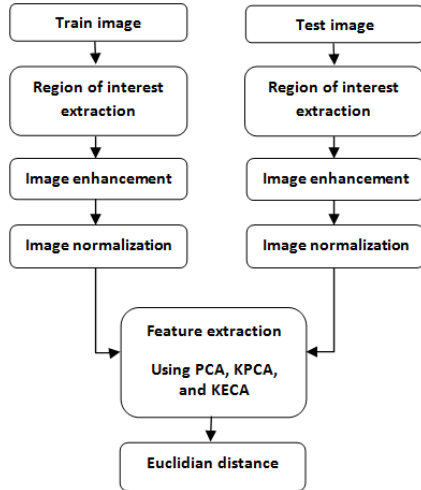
Train image

Region of interest extraction

Image enhancement

Image normalization

Test image

Region of interest extraction

Image enhancement

Image normalization

Feature extraction

Using PCA, KPCA, and KECA

Euclidian distance